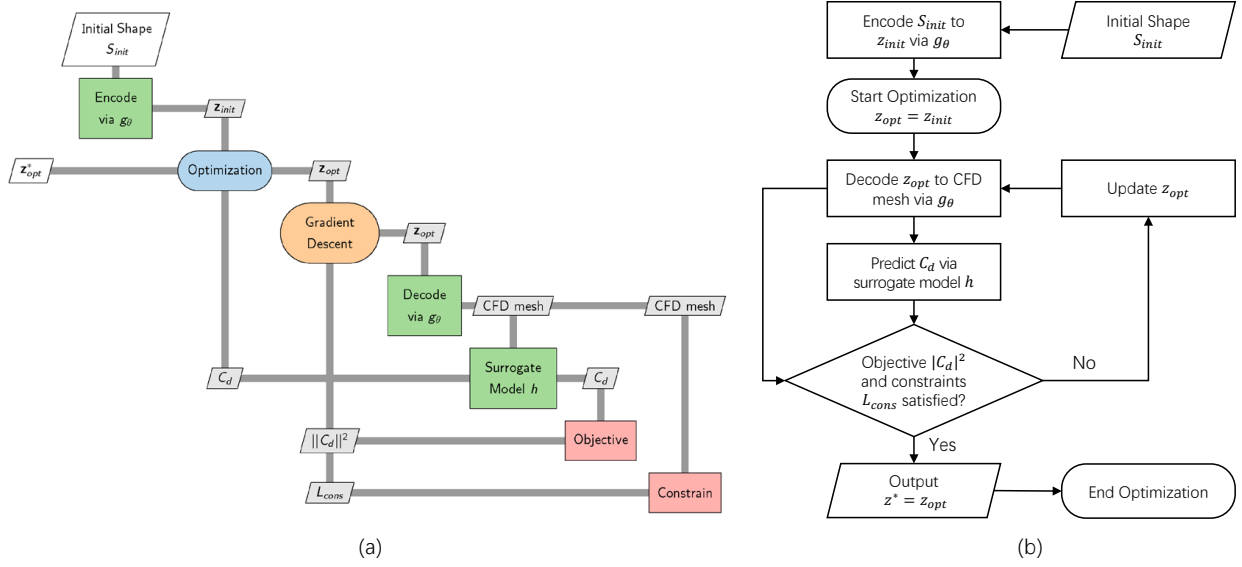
Initial Shape $S_{init}$

Encode via $g_{\theta}$

$\mathbf{z}_{init}$

$\mathbf{z}^*_{opt}$

Optimization

$\mathbf{z}_{opt}$

Gradient Descent

$\mathbf{z}_{opt}$

Decode via $g_{\theta}$

CFD mesh

CFD mesh

Surrogate Model $h$

$C_d$

$C_d$

$||C_d||^2$

Objective

$L_{cons}$

Constrain

(a)

Encode $S_{init}$ to $z_{init}$ via $g_{\theta}$

Initial Shape $S_{init}$

Start Optimization $z_{opt} = z_{init}$

Decode $z_{opt}$ to CFD mesh via $g_{\theta}$

Update $z_{opt}$

Predict $C_d$ via surrogate model $h$

Objective $|C_d|^2$ and constraints $L_{cons}$ satisfied?

No

Yes

Output $z^* = z_{opt}$

End Optimization

(b)